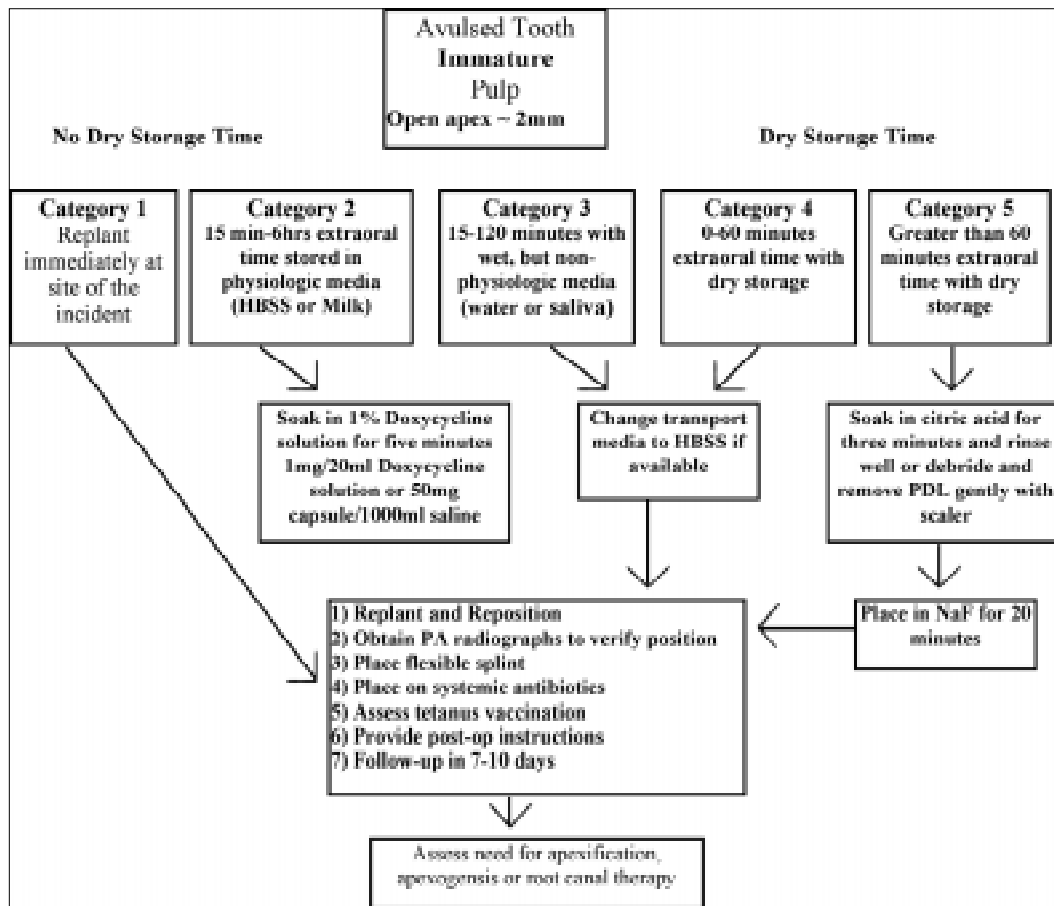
Avulsed Tooth
Immature
Pulp
Open apex ~ 2mm

No Dry Storage Time

Dry Storage Time

Category 1
Replant immediately at site of the incident

Category 2
15 min-6hrs extraoral time stored in physiologic media (HBSS or Milk)

Category 3
15-120 minutes with wet, but non-physiologic media (water or saliva)

Category 4
0-60 minutes extraoral time with dry storage

Category 5
Greater than 60 minutes extraoral time with dry storage

Soak in 1% Doxycycline solution for five minutes 1mg/20ml Doxycycline solution or 50mg capsule/1000ml saline

Change transport media to HBSS if available

Soak in citric acid for three minutes and rinse well or debride and remove PDL gently with scaler

Place in NaF for 20 minutes

1) Replant and Reposition
2) Obtain PA radiographs to verify position
3) Place flexible splint
4) Place on systemic antibiotics
5) Assess tetanus vaccination
6) Provide post-op instructions
7) Follow-up in 7-10 days

Assess need for apexification, apexogenesis or root canal therapy